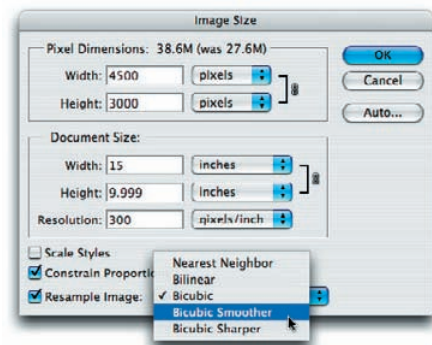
Image Size

Pixel Dimensions: 38.6M (was 27.6M)

Width: 4500 pixels

Height: 3000 pixels

OK

Cancel

Auto...

Document Size:

Width: 15 inches

Height: 9.999 inches

Resolution: 300 pixels/inch

Scale Styles

Constrain Proportio

Resample Image:

Nearest Neighbor

Bilinear

✓ Bicubic

Bicubic Smoother

Bicubic Sharper